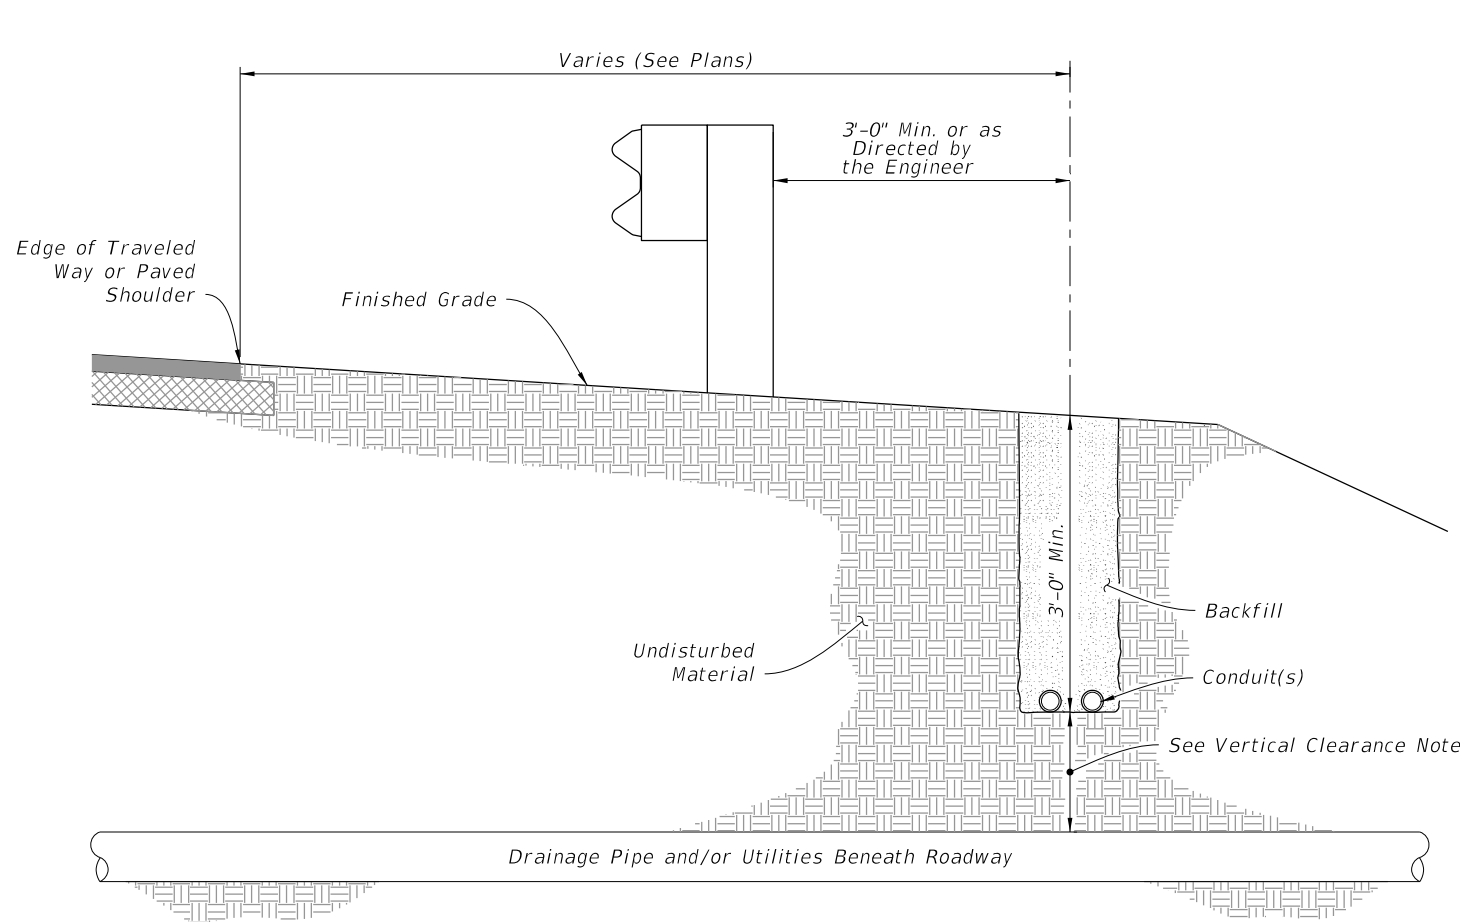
Varies (See Plans)

3'-0" Min. or as Directed by the Engineer

Edge of Traveled Way or Paved Shoulder

Finished Grade

3'-0" Min.

Backfill

Undisturbed Material

Conduit(s)

See Vertical Clearance Note

Drainage Pipe and/or Utilities Beneath Roadway